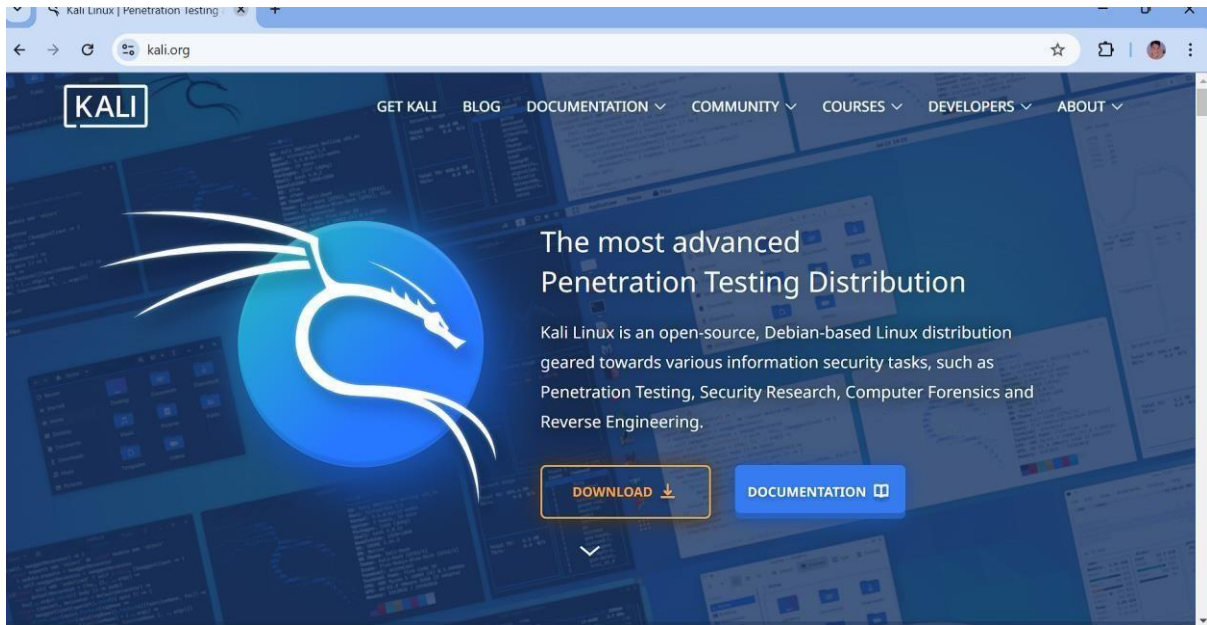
Kali Linux | Penetration Testing

kali.org

KALI

GET KALI BLOG DOCUMENTATION COMMUNITY COURSES DEVELOPERS ABOUT

The most advanced Penetration Testing Distribution

Kali Linux is an open-source, Debian-based Linux distribution geared towards various information security tasks, such as Penetration Testing, Security Research, Computer Forensics and Reverse Engineering.

DOWNLOAD

DOCUMENTATION